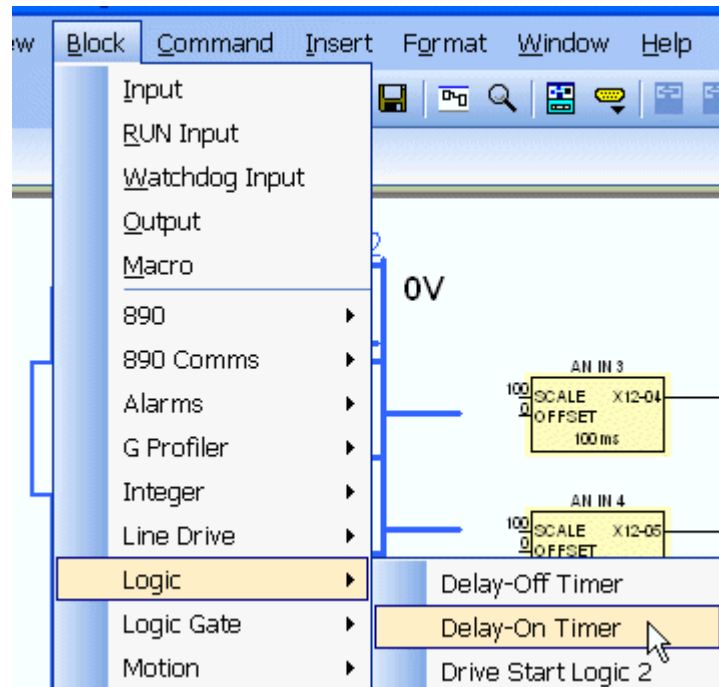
ew Block Command Insert Format Window Help

Input
RUN Input
Watchdog Input
Output
Macro
890
890 Comms
Alarms
G Profiler
Integer
Line Drive
Logic
Logic Gate
Motion

0V

AN IN 3
100 SCALE X12-04
0 OFFSET
100 ms

AN IN 4
100 SCALE X12-05
0 OFFSET

Delay-Off Timer
Delay-On Timer
Drive Start Logic 2